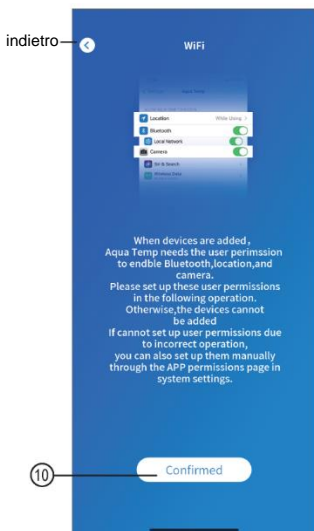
indietro

WiFi

Location While Using
Bluetooth
Local Network
Camera
Siri & Search
Wireless Data

When devices are added, Aqua Temp needs the user perimssion to endble Bluetooth,location,and camera.
Please set up these user permissions in the following operation.
Otherwise,the devices cannot be added
If cannot set up user permissions due to incorrect operation,
you can also set up them manually through the APP permissions page in system settings.

10

Confirmed